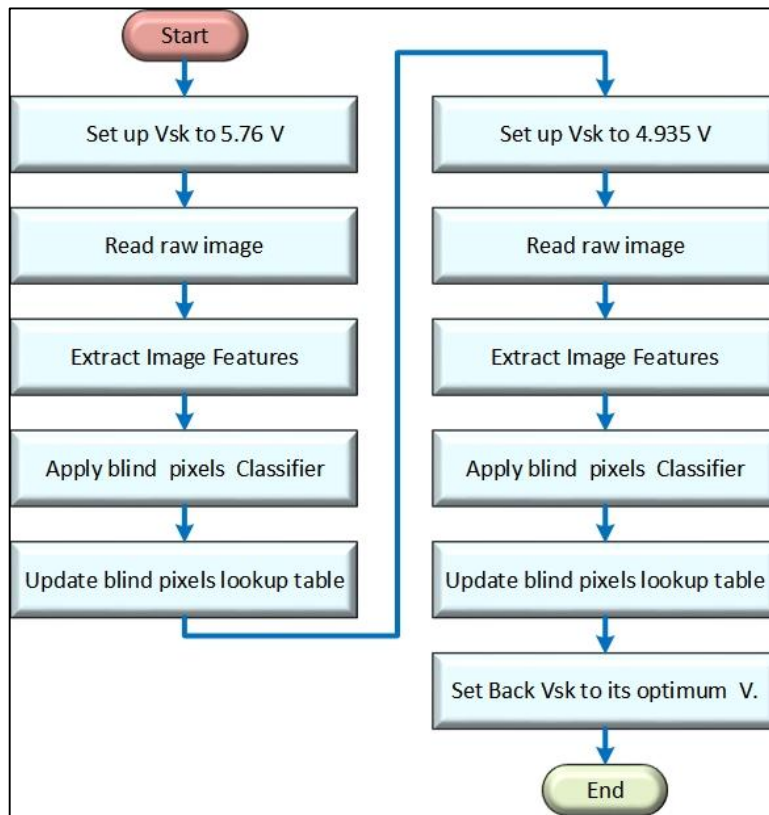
Start

Set up Vsk to 5.76 V

Read raw image

Extract Image Features

Apply blind pixels Classifier

Update blind pixels lookup table

Set up Vsk to 4.935 V

Read raw image

Extract Image Features

Apply blind pixels Classifier

Update blind pixels lookup table

Set Back Vsk to its optimum V.

End